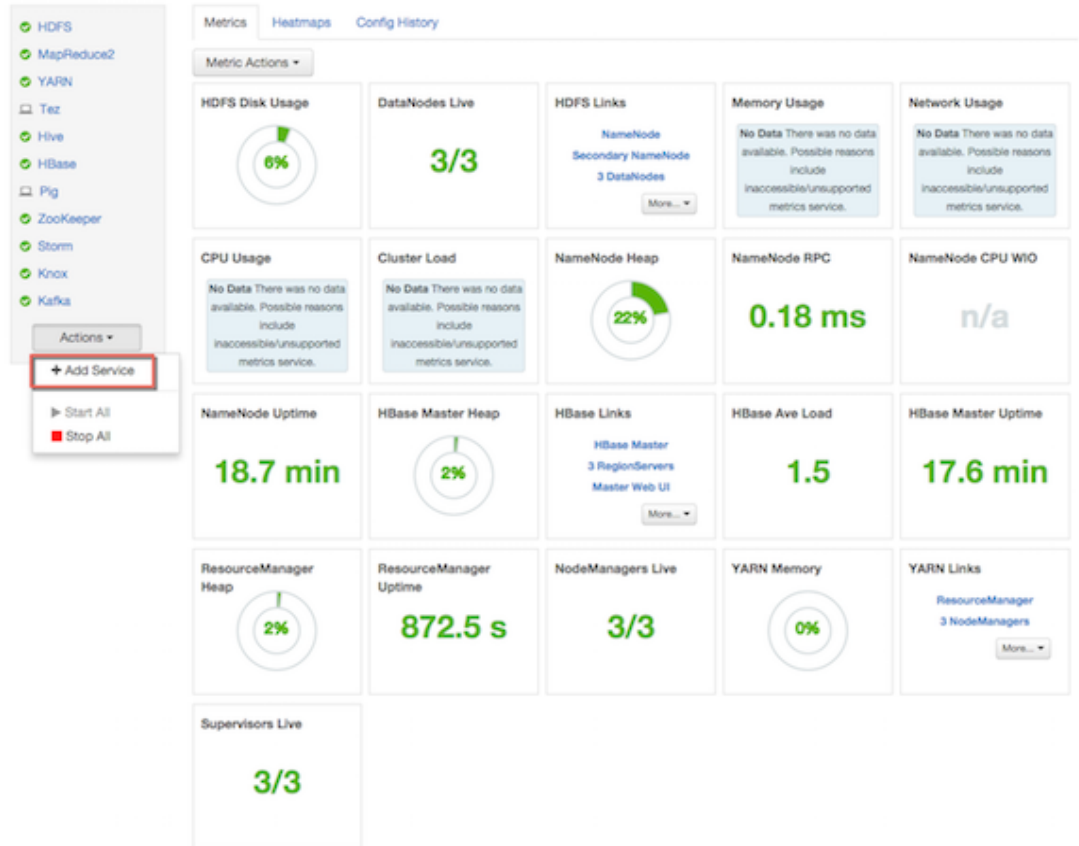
HDFS
MapReduce2
YARN
Tez
Hive
HBase
Pig
ZooKeeper
Storm
Knox
Kafka

Actions ▾

+ Add Service

▶ Start All
Stop All

Metrics | Heatmaps | Config History

Metric Actions ▾

HDFS Disk Usage
6%

DataNodes Live
3/3

HDFS Links
NameNode
Secondary NameNode
3 DataNodes
More... ▾

Memory Usage
No Data There was no data available. Possible reasons include inaccessible/unsupported metrics service.

Network Usage
No Data There was no data available. Possible reasons include inaccessible/unsupported metrics service.

CPU Usage
No Data There was no data available. Possible reasons include inaccessible/unsupported metrics service.

Cluster Load
No Data There was no data available. Possible reasons include inaccessible/unsupported metrics service.

NameNode Heap
22%

NameNode RPC
0.18 ms

NameNode CPU WIO
n/a

NameNode Uptime
18.7 min

HBase Master Heap
2%

HBase Links
HBase Master
3 RegionServers
Master Web UI
More... ▾

HBase Ave Load
1.5

HBase Master Uptime
17.6 min

ResourceManager Heap
2%

ResourceManager Uptime
872.5 s

NodeManagers Live
3/3

YARN Memory
0%

YARN Links
ResourceManager
3 NodeManagers
More... ▾

Supervisors Live
3/3